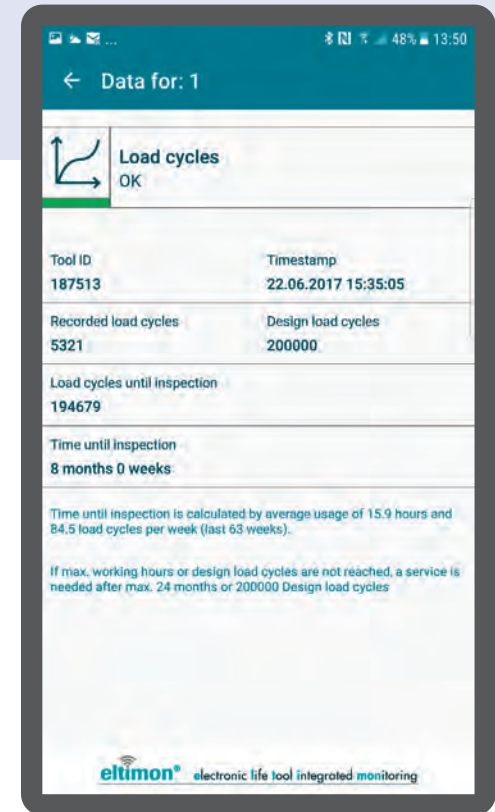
48% 13:50

← Data for: 1

Load cycles
OK

Tool ID
187513

Timestamp
22.06.2017 15:35:05

Recorded load cycles
5321

Design load cycles
200000

Load cycles until inspection
194679

Time until inspection
8 months 0 weeks

Time until inspection is calculated by average usage of 15.9 hours and 84.5 load cycles per week (last 63 weeks).

If max. working hours or design load cycles are not reached, a service is needed after max. 24 months or 200000 Design load cycles

eltimon® electronic life tool integrated monitoring